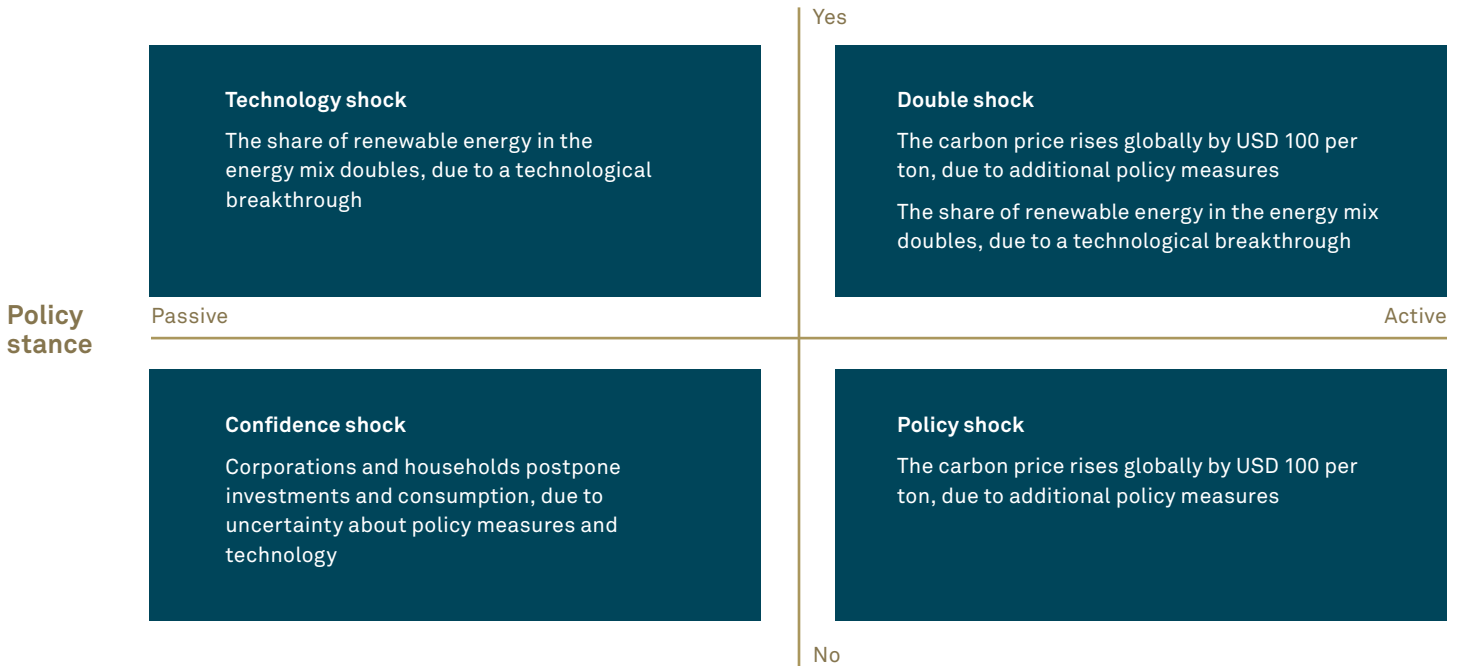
Yes

Technology shock

The share of renewable energy in the energy mix doubles, due to a technological breakthrough

Double shock

The carbon price rises globally by USD 100 per ton, due to additional policy measures

The share of renewable energy in the energy mix doubles, due to a technological breakthrough

Policy stance

Passive

Active

Confidence shock

Corporations and households postpone investments and consumption, due to uncertainty about policy measures and technology

Policy shock

The carbon price rises globally by USD 100 per ton, due to additional policy measures

No